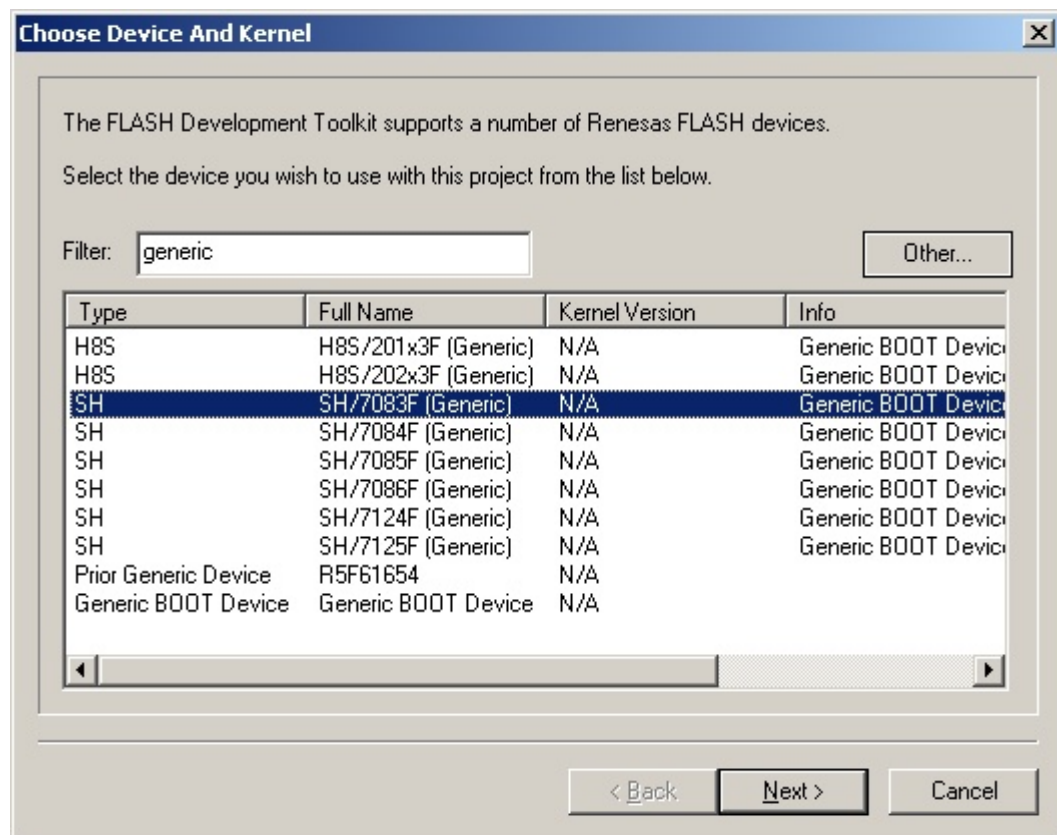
Choose Device And Kernel

The FLASH Development Toolkit supports a number of Renesas FLASH devices.

Select the device you wish to use with this project from the list below.

Filter: generic

Other...

| Type | Full Name | Kernel Version | Info |
|---|---|---|---|
| H8S | H8S/201x3F (Generic) | N/A | Generic BOOT Devic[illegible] |
| H8S | H8S/202x3F (Generic) | N/A | Generic BOOT Devic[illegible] |
| SH | SH/7083F (Generic) | N/A | Generic BOOT Devic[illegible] |
| SH | SH/7084F (Generic) | N/A | Generic BOOT Devic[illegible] |
| SH | SH/7085F (Generic) | N/A | Generic BOOT Devic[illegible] |
| SH | SH/7086F (Generic) | N/A | Generic BOOT Devic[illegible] |
| SH | SH/7124F (Generic) | N/A | Generic BOOT Devic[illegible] |
| SH | SH/7125F (Generic) | N/A | Generic BOOT Devic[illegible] |
| Prior Generic Device | R5F61654 | N/A | |
| Generic BOOT Device | Generic BOOT Device | N/A | |

< Back   Next >   Cancel